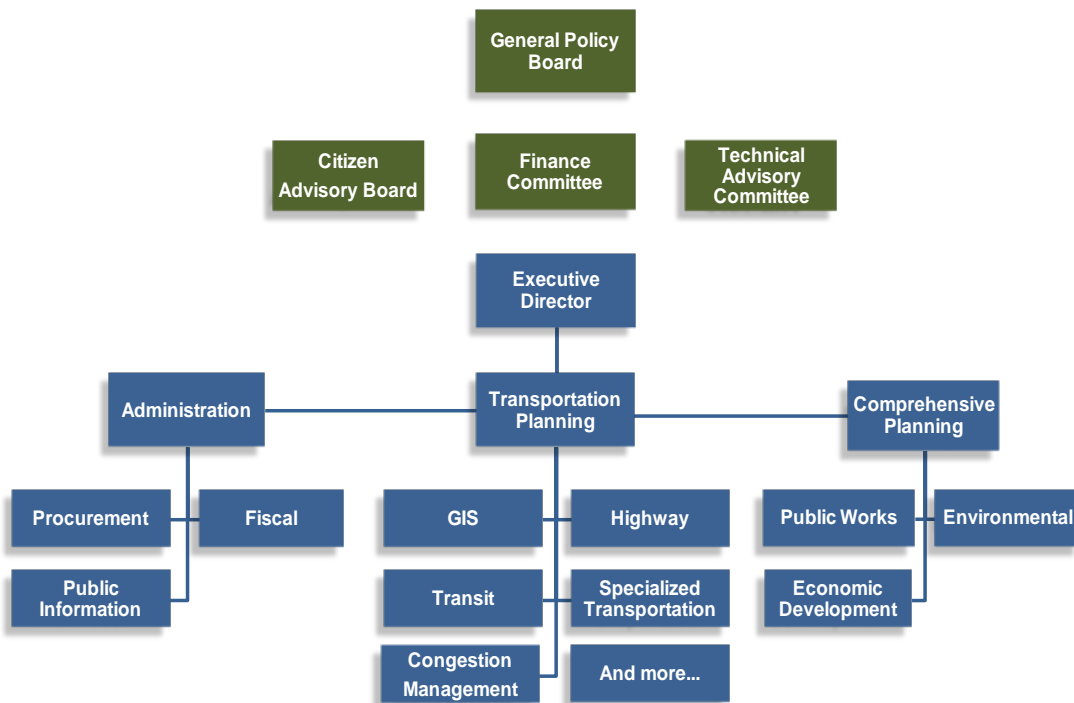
General Policy Board

Citizen Advisory Board

Finance Committee

Technical Advisory Committee

Executive Director

Administration

Transportation Planning

Comprehensive Planning

Procurement

Fiscal

Public Information

GIS

Highway

Transit

Specialized Transportation

Congestion Management

And more...

Public Works

Environmental

Economic Development